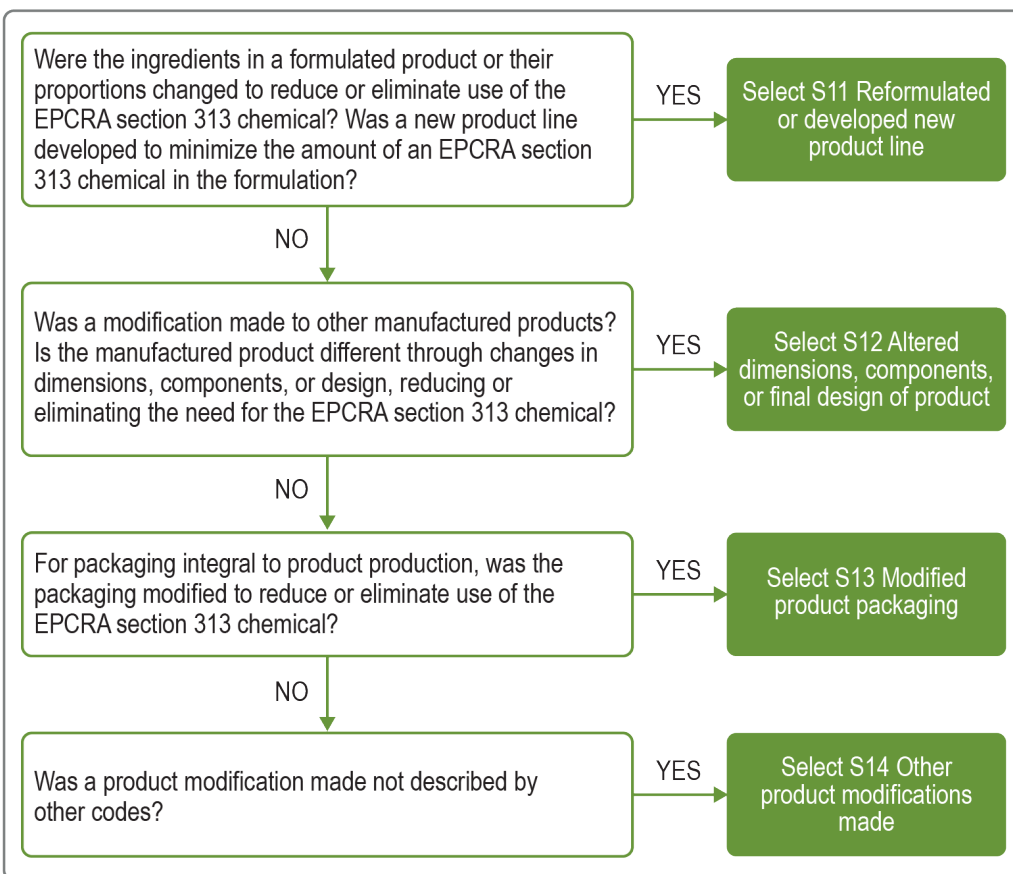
Were the ingredients in a formulated product or their proportions changed to reduce or eliminate use of the EPCRA section 313 chemical? Was a new product line developed to minimize the amount of an EPCRA section 313 chemical in the formulation?

YES

Select S11 Reformulated or developed new product line

NO

Was a modification made to other manufactured products? Is the manufactured product different through changes in dimensions, components, or design, reducing or eliminating the need for the EPCRA section 313 chemical?

YES

Select S12 Altered dimensions, components, or final design of product

NO

For packaging integral to product production, was the packaging modified to reduce or eliminate use of the EPCRA section 313 chemical?

YES

Select S13 Modified product packaging

NO

Was a product modification made not described by other codes?

YES

Select S14 Other product modifications made